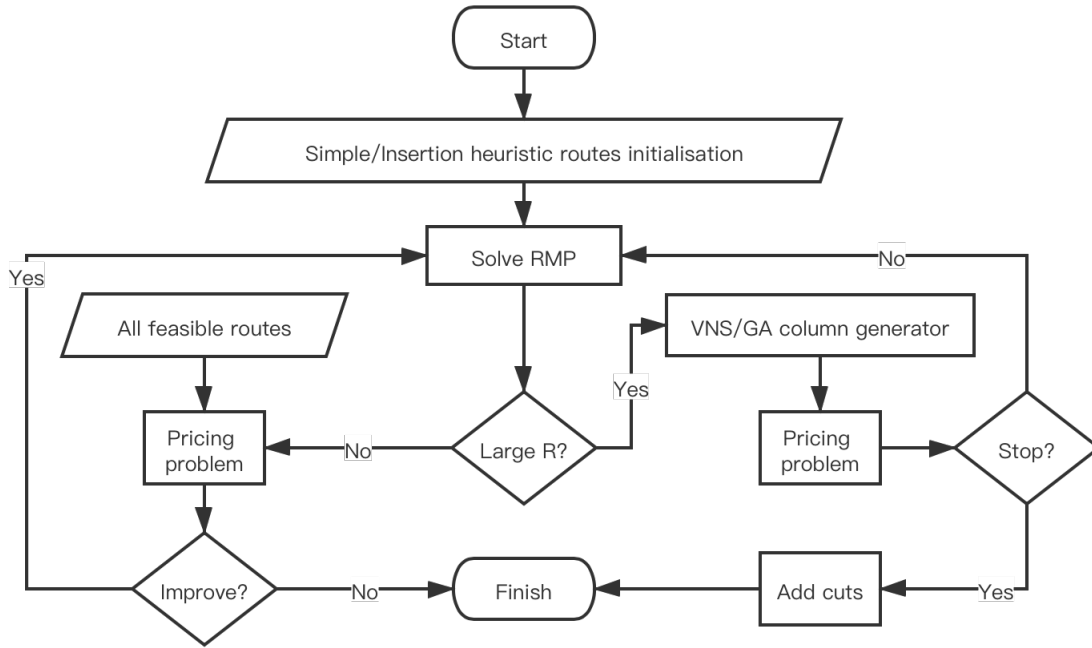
Start

Simple/Insertion heuristic routes initialisation

Yes

Solve RMP

No

All feasible routes

VNS/GA column generator

Yes

Pricing problem

No

Large R?

Pricing problem

Stop?

Improve?

No

Finish

Add cuts

Yes